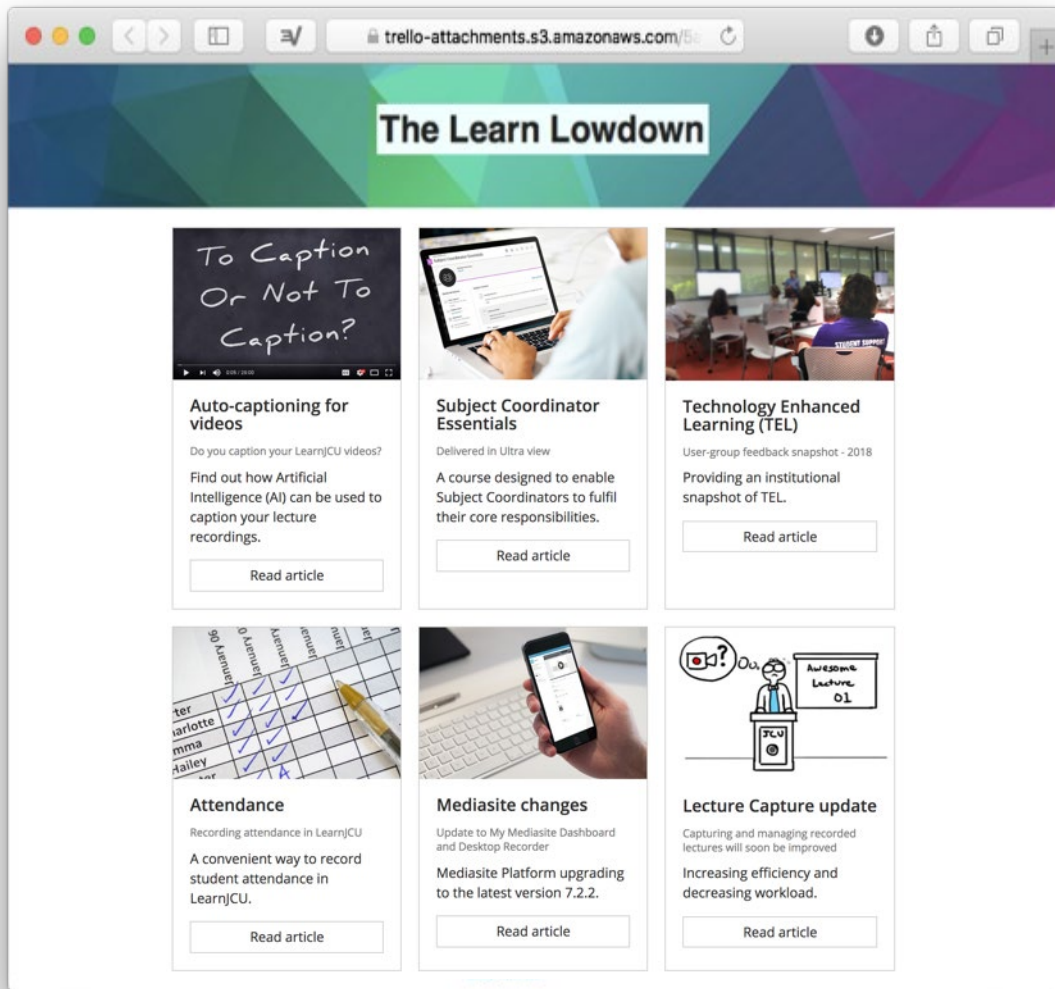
trello-attachments.s3.amazonaws.com/5

The Learn Lowdown

To Caption Or Not To Caption?

Auto-captioning for videos

Do you caption your LearnJCU videos?

Find out how Artificial Intelligence (AI) can be used to caption your lecture recordings.

Read article

Subject Coordinator Essentials

Delivered in Ultra view

A course designed to enable Subject Coordinators to fulfil their core responsibilities.

Read article

STUDENT SUPPORT

Technology Enhanced Learning (TEL)

User-group feedback snapshot - 2018

Providing an institutional snapshot of TEL.

Read article

January 06
January
January
January

rter
arlotte
mma
Hailey

A

Attendance

Recording attendance in LearnJCU

A convenient way to record student attendance in LearnJCU.

Read article

Mediasite changes

Update to My Mediasite Dashboard and Desktop Recorder

Mediasite Platform upgrading to the latest version 7.2.2.

Read article

Awesome Lecture 01

JCU

Lecture Capture update

Capturing and managing recorded lectures will soon be improved

Increasing efficiency and decreasing workload.

Read article